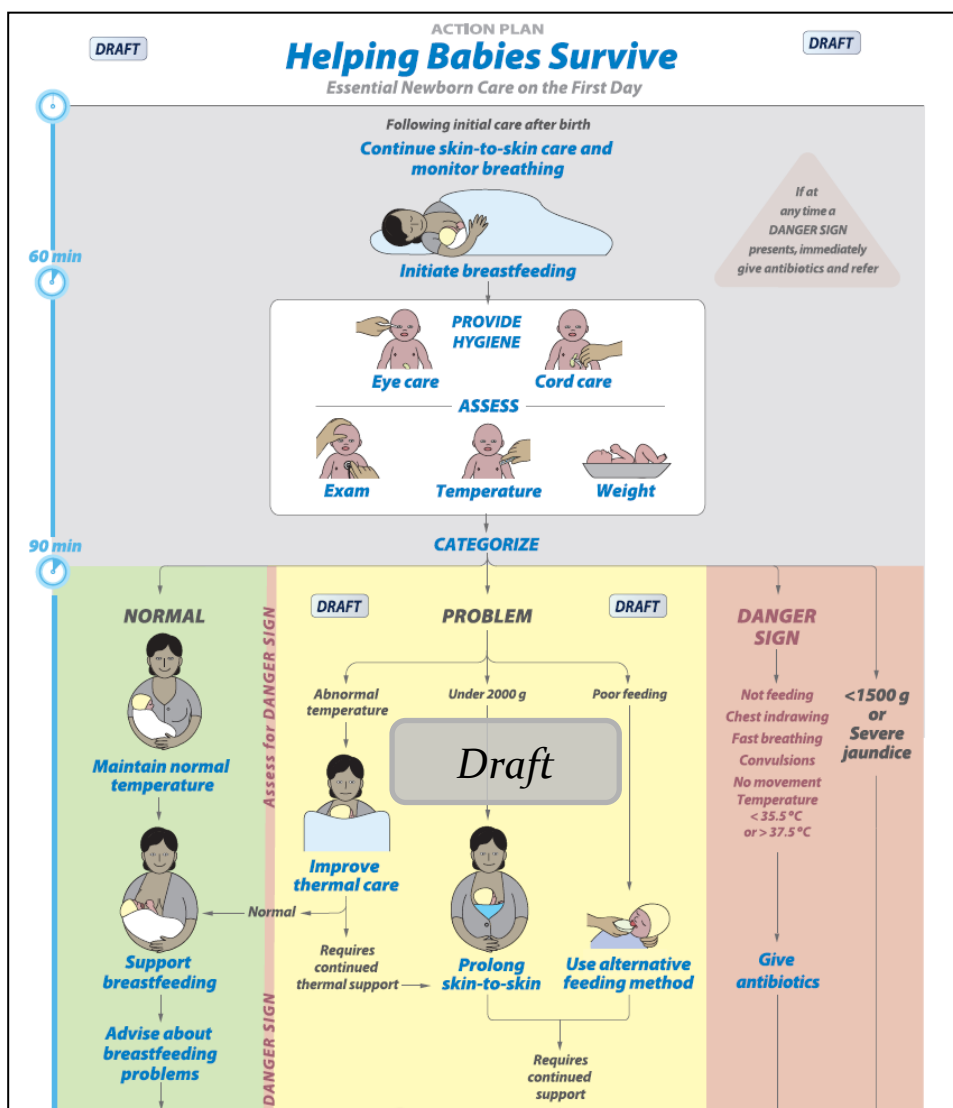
DRAFT

ACTION PLAN

Helping Babies Survive

Essential Newborn Care on the First Day

DRAFT

Following initial care after birth

Continue skin-to-skin care and monitor breathing

If at any time a DANGER SIGN presents, immediately give antibiotics and refer

60 min

Initiate breastfeeding

PROVIDE HYGIENE

Eye care

Cord care

ASSESS

Exam

Temperature

Weight

90 min

CATEGORIZE

NORMAL

Assess for DANGER SIGN

DRAFT

PROBLEM

DRAFT

DANGER SIGN

Abnormal temperature

Under 2000 g

Poor feeding

Not feeding
Chest indrawing
Fast breathing
Convulsions
No movement
Temperature < 35.5 °C or > 37.5 °C

<1500 g or Severe jaundice

Draft

Maintain normal temperature

Improve thermal care

Normal

Support breastfeeding

Requires continued thermal support

Prolong skin-to-skin

Use alternative feeding method

Give antibiotics

Advise about breastfeeding problems

DANGER SIGN

Requires continued support